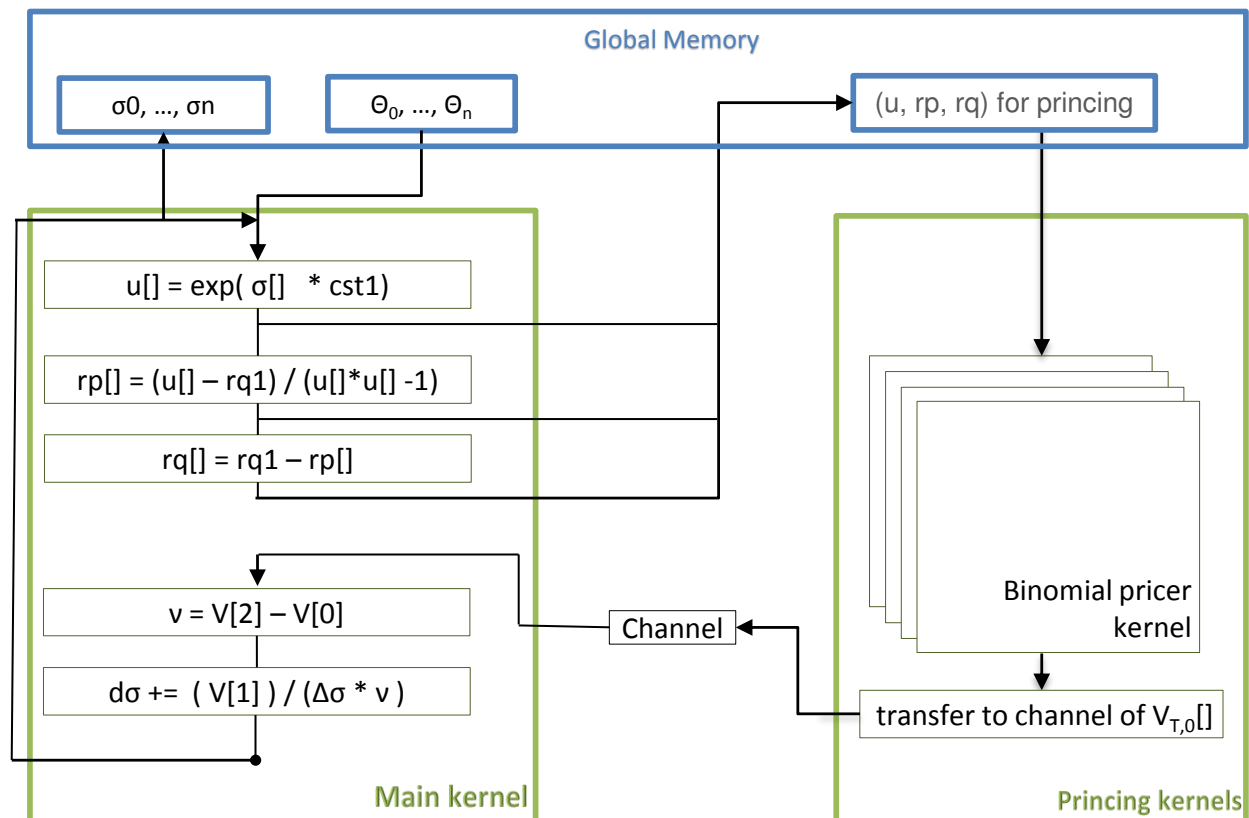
Global Memory

σ0, …, σn

$\Theta_0$, …, $\Theta_n$

(u, rp, rq) for princing

u[] = exp( σ[] * cst1)

rp[] = (u[] – rq1) / (u[]*u[] -1)

rq[] = rq1 – rp[]

ν = V[2] – V[0]

dσ += ( V[1] ) / (Δσ * ν )

Channel

Binomial pricer kernel

transfer to channel of $V_{T,0}$[]

Main kernel

Princing kernels